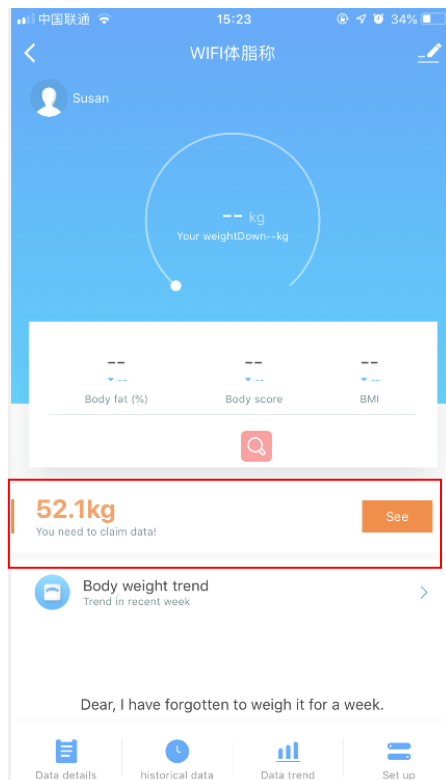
中国联通 15:23 34%

WIFI体脂称

Susan

-- kg
Your weightDown--kg

--
--
Body fat (%)

--
--
Body score

--
--
BMI

52.1kg
You need to claim data!

See

Body weight trend
Trend in recent week

Dear, I have forgotten to weigh it for a week.

Data details
historical data
Data trend
Set up